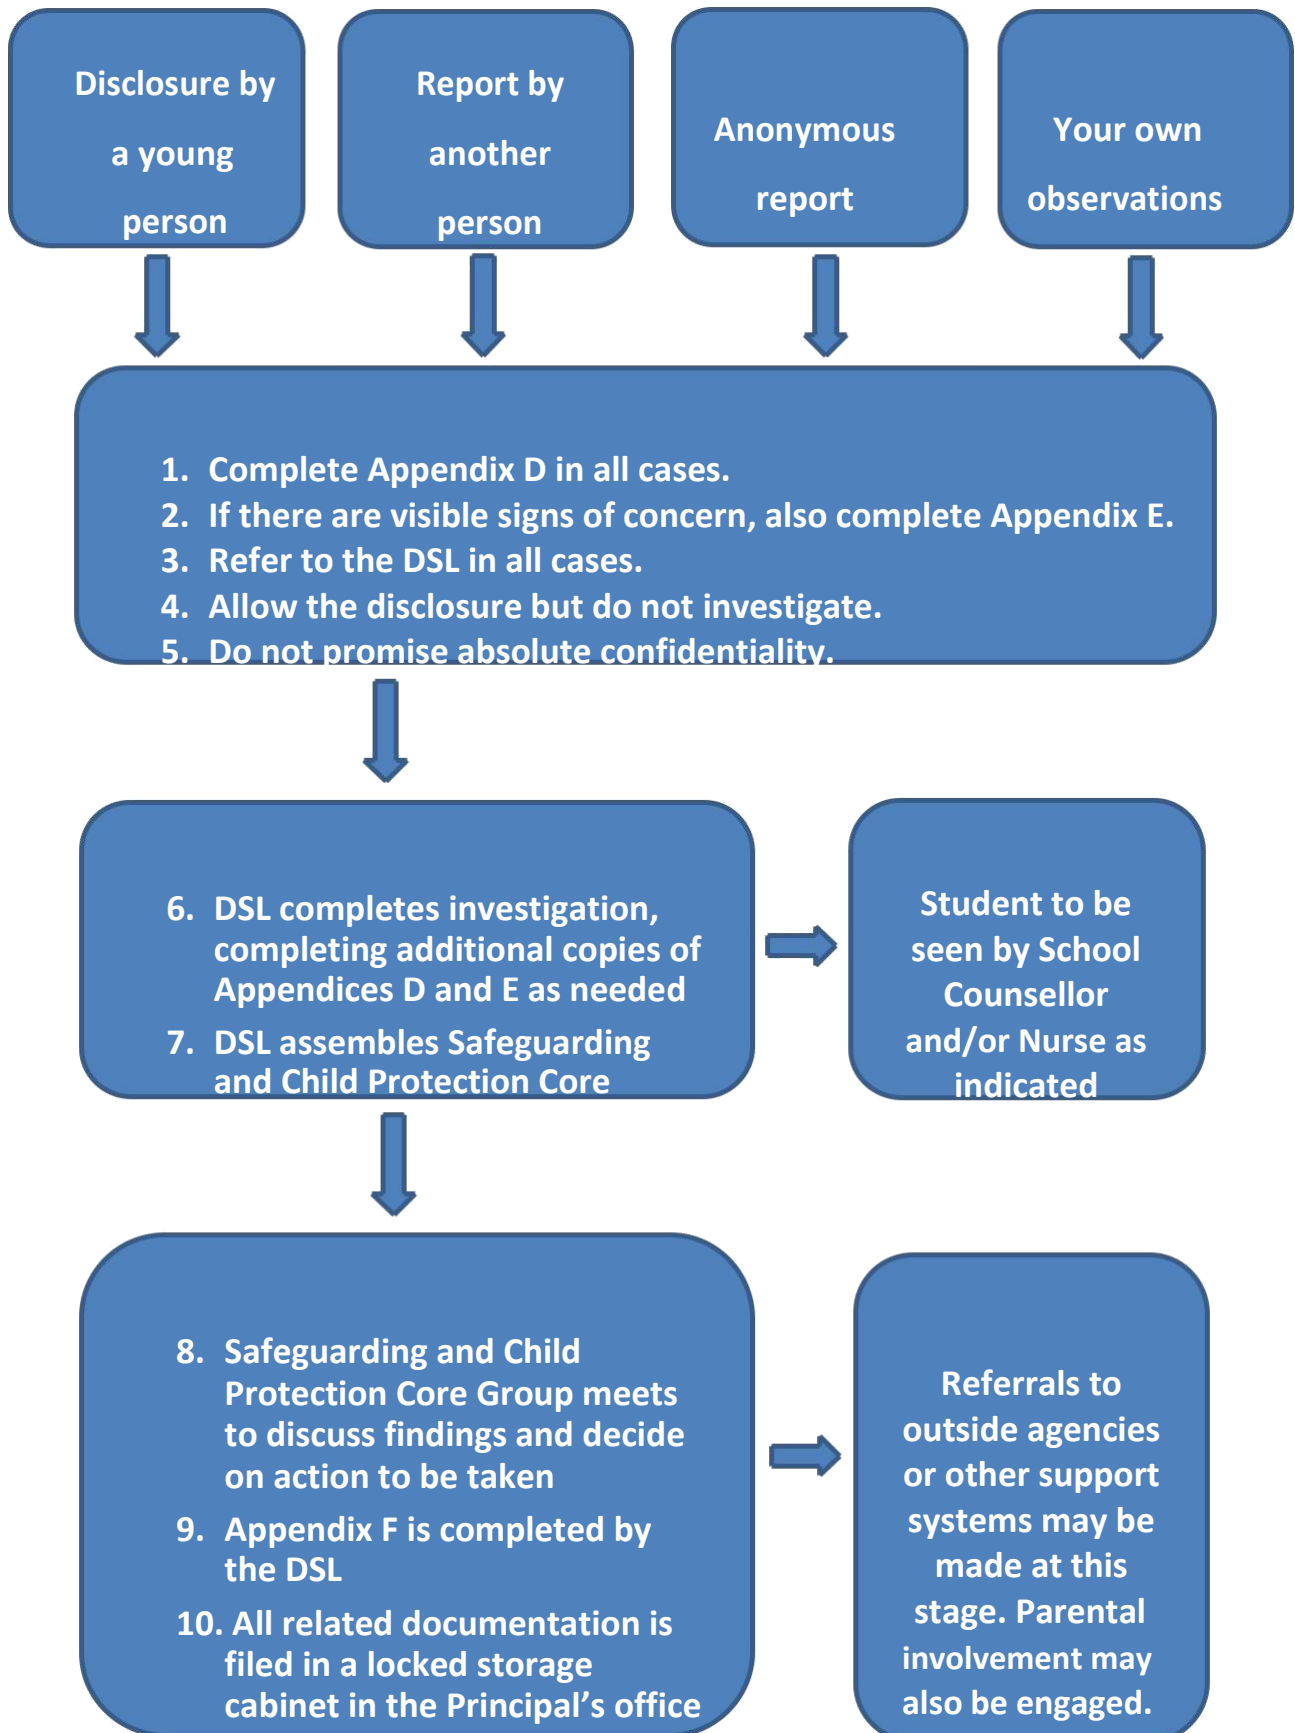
Disclosure by a young person

Report by another person

Anonymous report

Your own observations

1. Complete Appendix D in all cases.
2. If there are visible signs of concern, also complete Appendix E.
3. Refer to the DSL in all cases.
4. Allow the disclosure but do not investigate.
5. Do not promise absolute confidentiality.

6. DSL completes investigation, completing additional copies of Appendices D and E as needed
7. DSL assembles Safeguarding and Child Protection Core

Student to be seen by School Counsellor and/or Nurse as indicated

8. Safeguarding and Child Protection Core Group meets to discuss findings and decide on action to be taken
9. Appendix F is completed by the DSL
10. All related documentation is filed in a locked storage cabinet in the Principal's office

Referrals to outside agencies or other support systems may be made at this stage. Parental involvement may also be engaged.